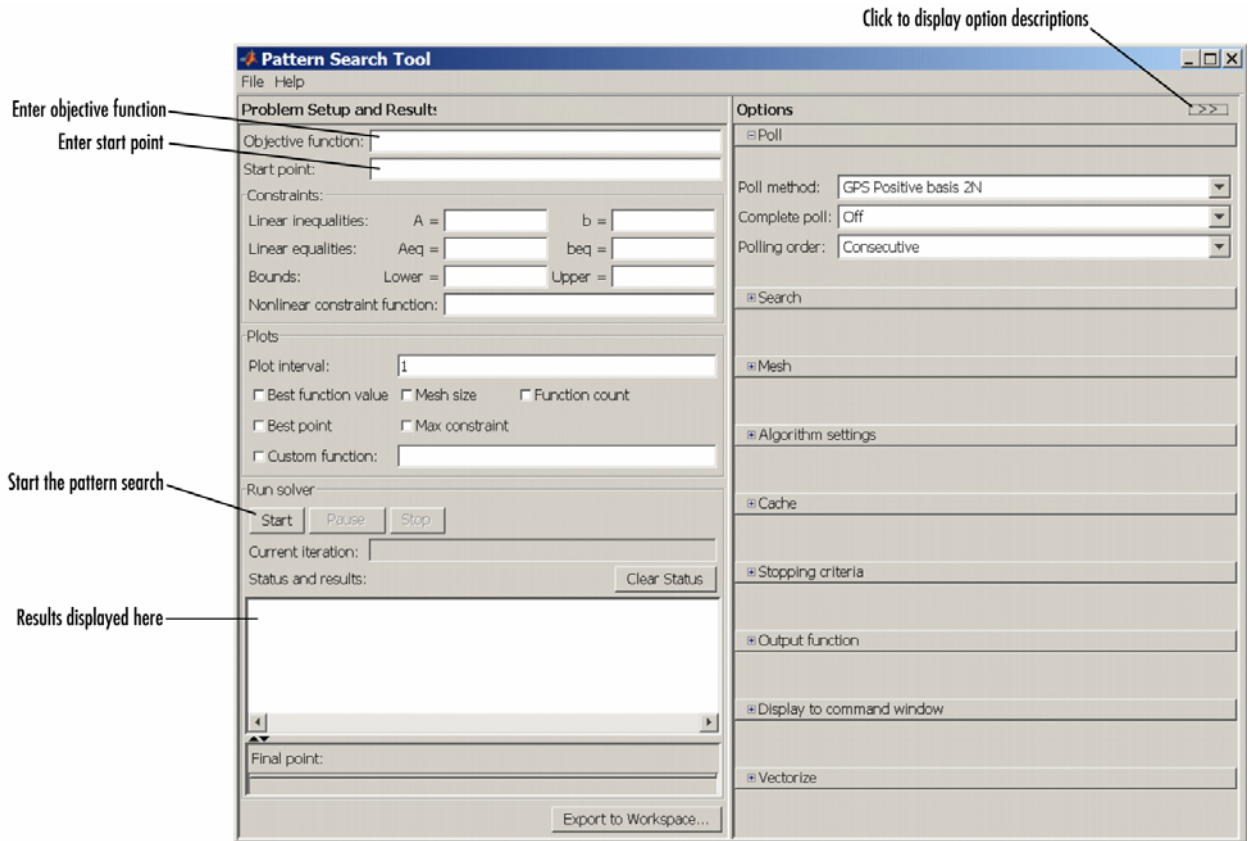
Click to display option descriptions

Pattern Search Tool

File Help

Enter objective function

Enter start point

Problem Setup and Results

Objective function:

Start point:

Constraints:

Linear inequalities: A = b =

Linear equalities: Aeq = beq =

Bounds: Lower = Upper =

Nonlinear constraint function:

Plots

Plot interval: 1

Best function value Mesh size Function count

Best point Max constraint

Custom function:

Start the pattern search

Run solver

Start Pause Stop

Current iteration:

Status and results: Clear Status

Results displayed here

Final point:

Export to Workspace...

Options >>

Poll

Poll method: GPS Positive basis 2N

Complete poll: Off

Polling order: Consecutive

Search

Mesh

Algorithm settings

Cache

Stopping criteria

Output function

Display to command window

Vectorize